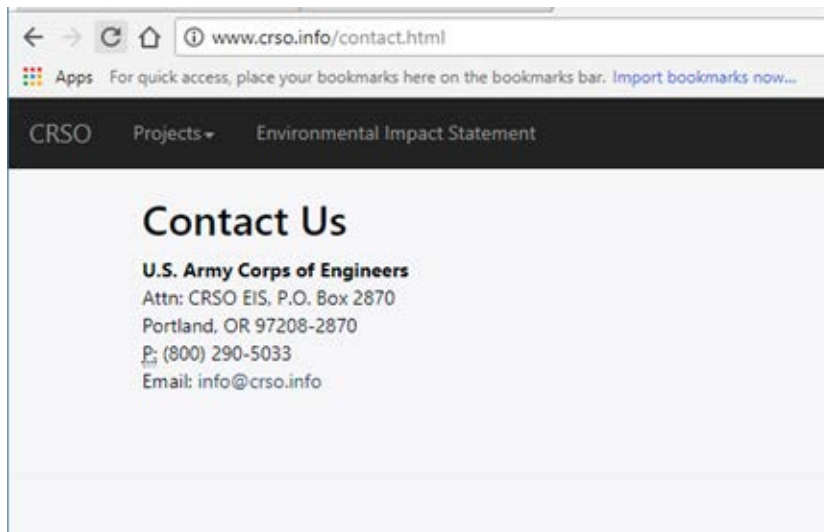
www.crso.info/contact.html

Apps For quick access, place your bookmarks here on the bookmarks bar. Import bookmarks now...

CRSO Projects Environmental Impact Statement

Contact Us

**U.S. Army Corps of Engineers**
Attn: CRSO EIS, P.O. Box 2870
Portland, OR 97208-2870
P: (800) 290-5033
Email: info@crso.info